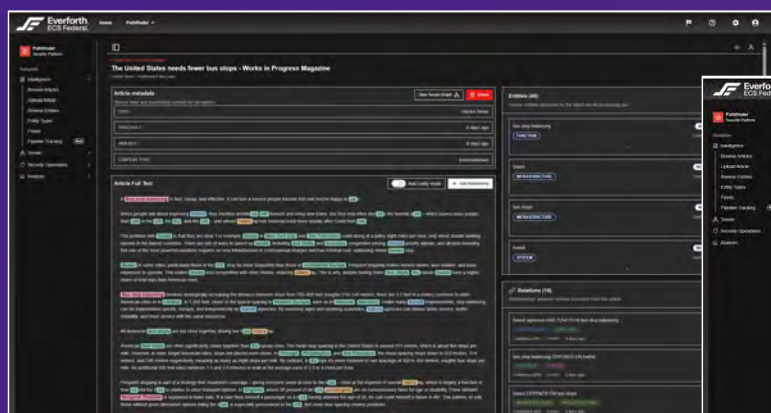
Everforth ECS Federal

Home Pathfinder

Pathfinder Security Platform

Intelligence
Browse Articles
Upload Article
Browse Entities
Entity Types
Feeds
Pipeline Tracking
Tenets
Security Operations
Analysis

The United States needs fewer bus stops - Works in Progress Magazine

Article metadata

View Source Event
Delete

Article Full Text

Add Entity mode
Add Relations

Entities (46)

Bus stop balancing
FUNCTION

Transit
INFRASTRUCTURE

Bus stops
INFRASTRUCTURE

Transit
SYSTEM

Relations (16)

Everforth
Security Platform
Intelligence
Browse Articles
Upload Article
Browse Entities
Entity Types
Feeds
Pipeline Tracking
Tenets
Security Operation
Analysis